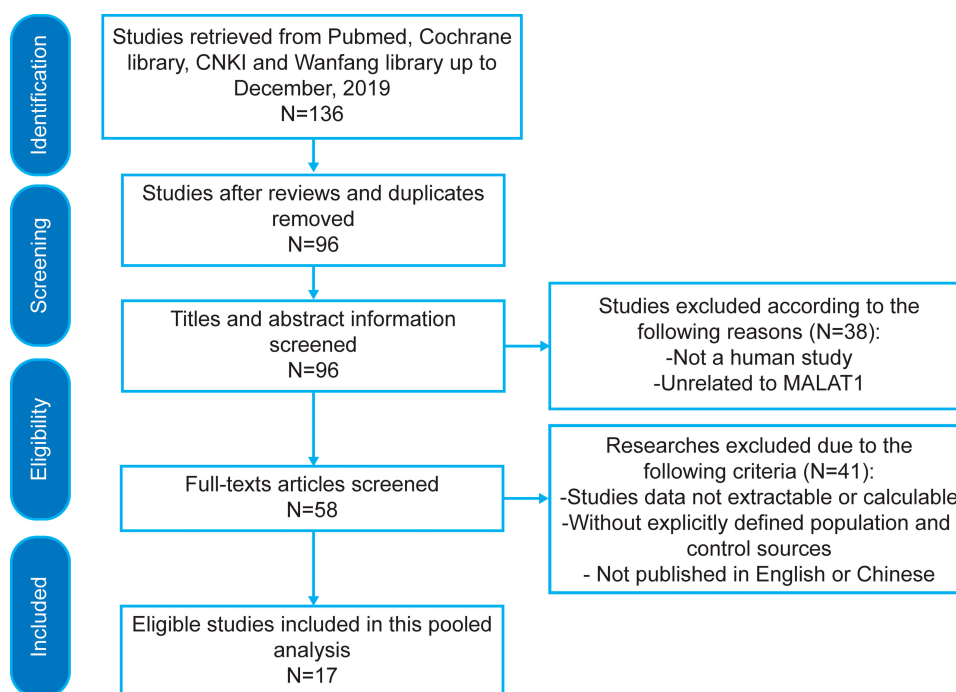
Identification

Studies retrieved from Pubmed, Cochrane library, CNKI and Wanfang library up to December, 2019
N=136

Screening

Studies after reviews and duplicates removed
N=96

Titles and abstract information screened
N=96

Studies excluded according to the following reasons (N=38):
-Not a human study
-Unrelated to MALAT1

Eligibility

Full-texts articles screened
N=58

Researches excluded due to the following criteria (N=41):
-Studies data not extractable or calculable
-Without explicitly defined population and control sources
- Not published in English or Chinese

Included

Eligible studies included in this pooled analysis
N=17